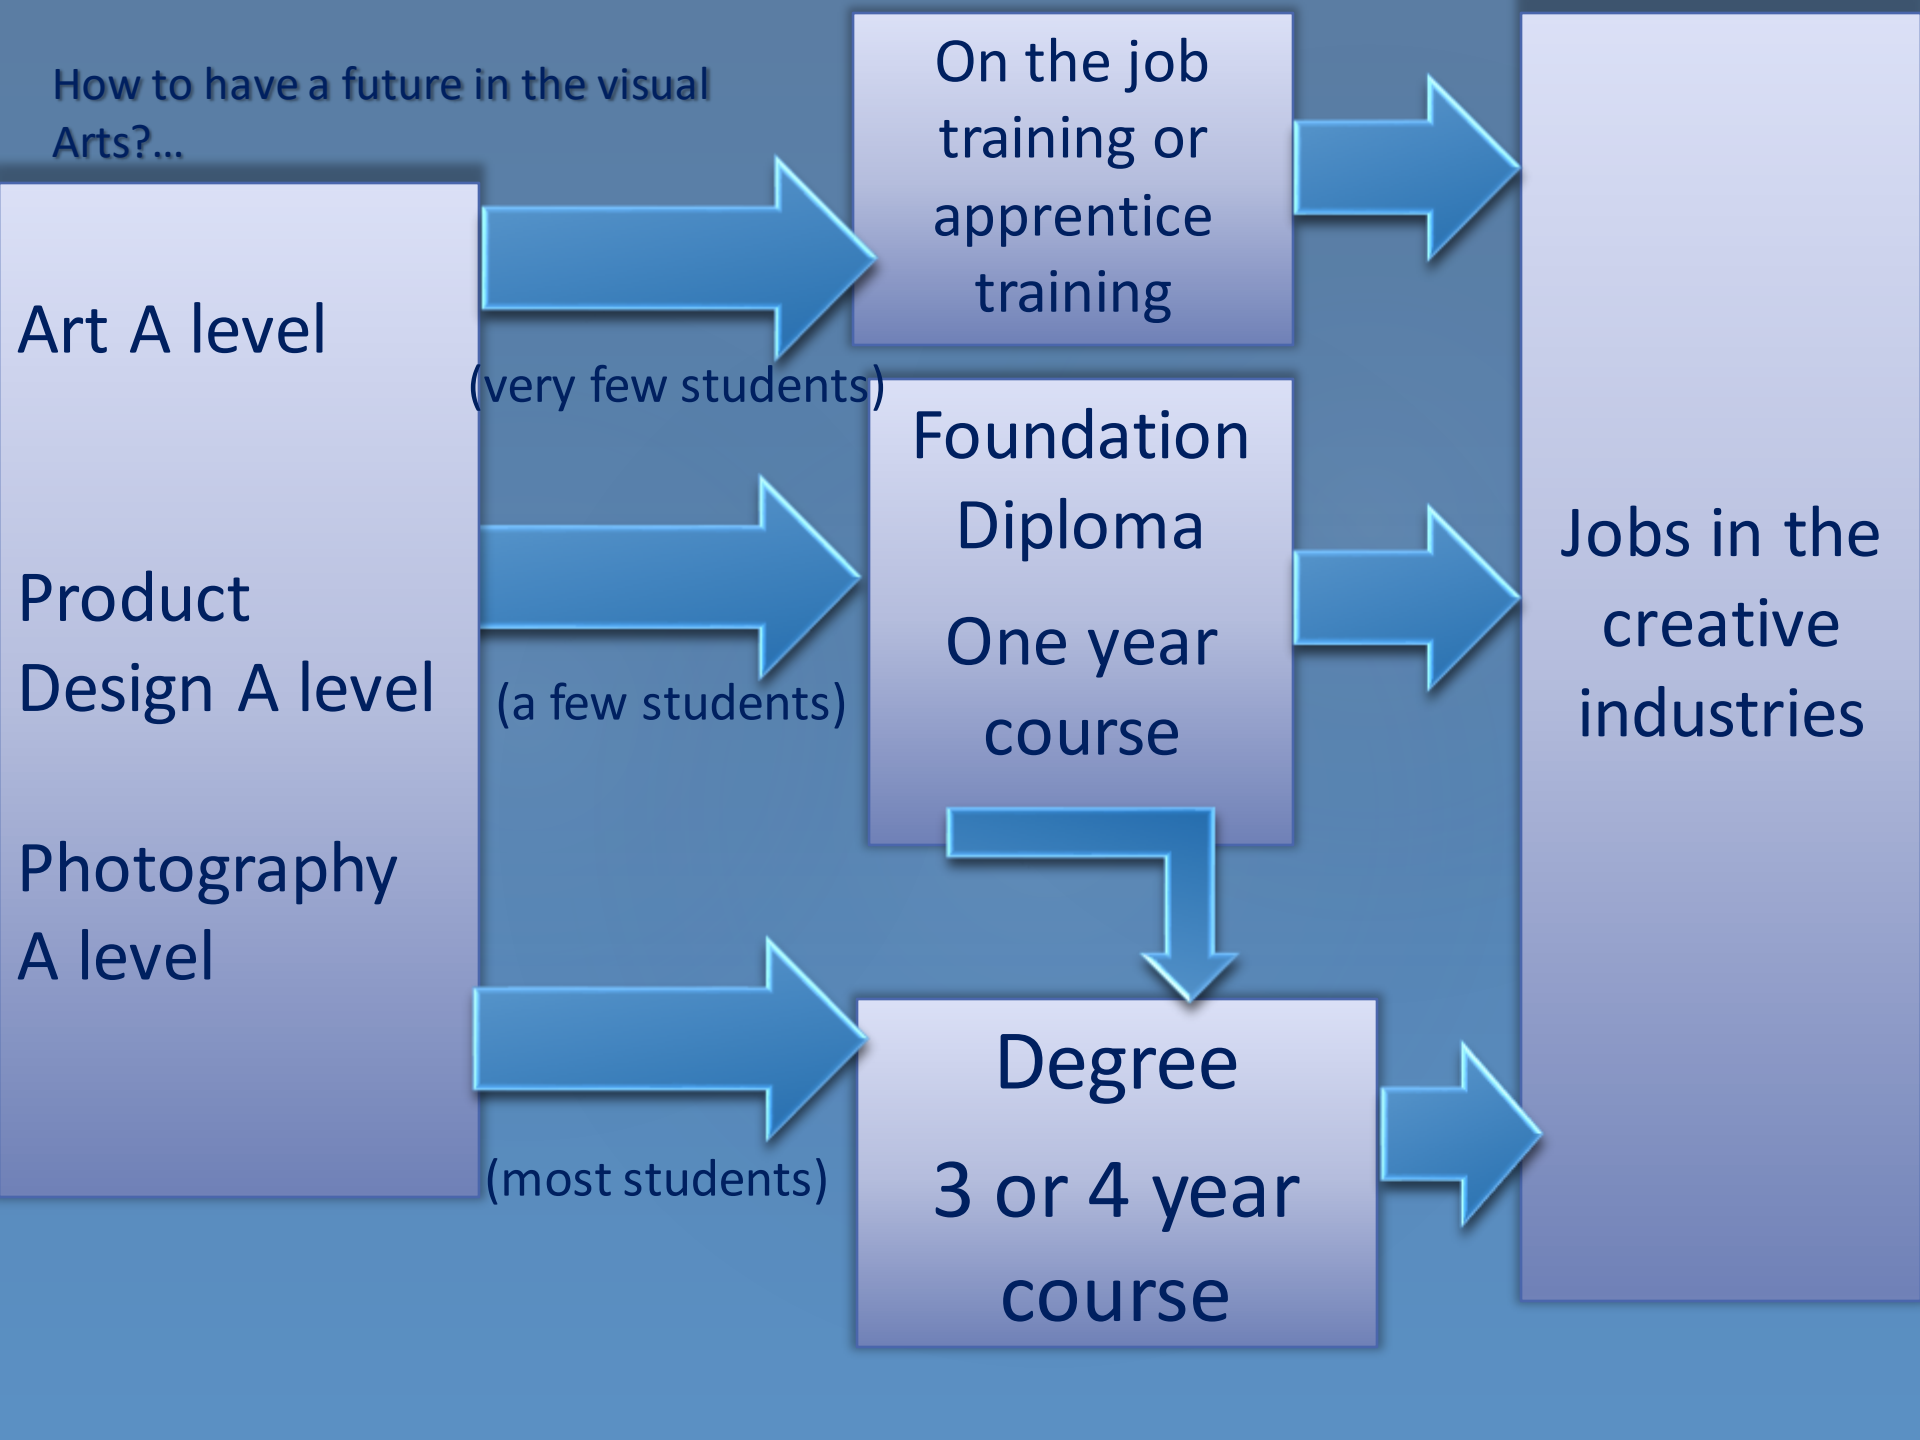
How to have a future in the visual Arts?...

Art A level

Product Design A level

Photography A level

(very few students)

(a few students)

(most students)

On the job training or apprentice training

Foundation Diploma

One year course

Degree

3 or 4 year course

Jobs in the creative industries